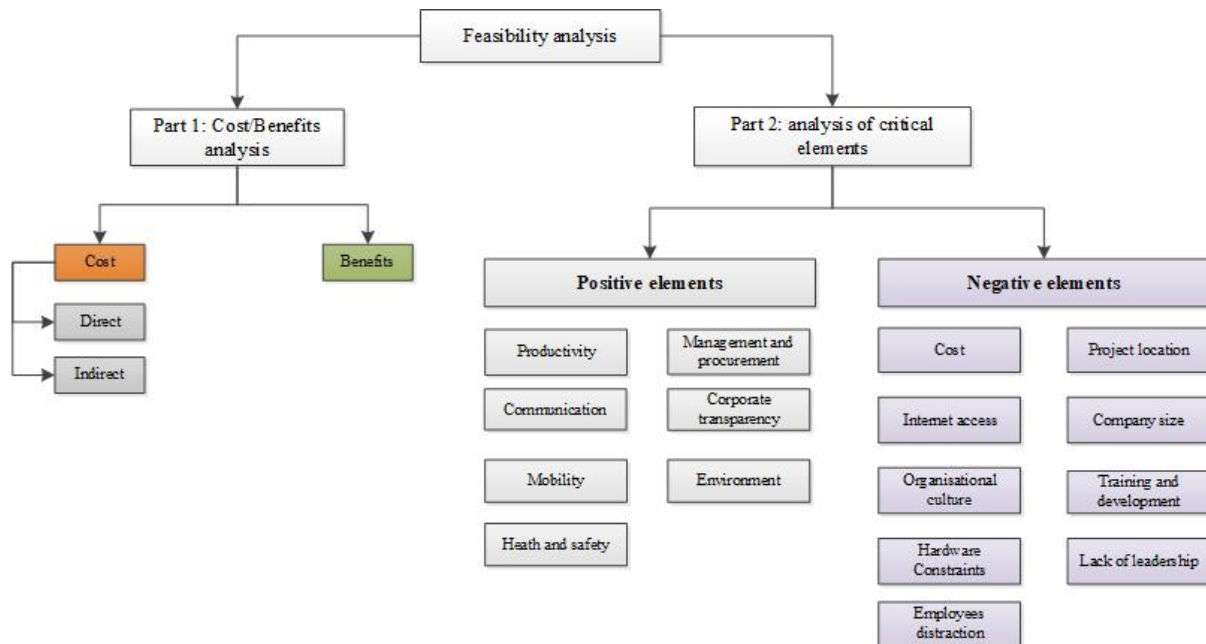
Feasibility analysis

Part 1: Cost/Benefits analysis

Part 2: analysis of critical elements

Cost

Direct

Indirect

Benefits

Positive elements

Productivity

Management and procurement

Communication

Corporate transparency

Mobility

Environment

Heath and safety

Negative elements

Cost

Project location

Internet access

Company size

Organisational culture

Training and development

Hardware Constraints

Lack of leadership

Employees distraction